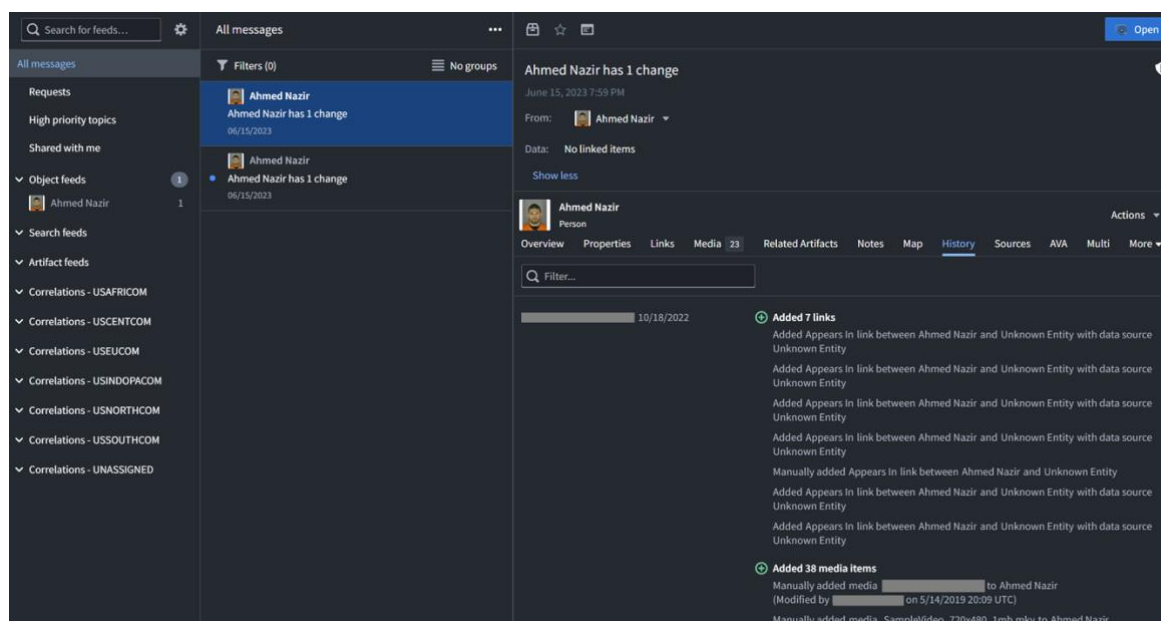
Search for feeds...

All messages
Requests
High priority topics
Shared with me
Object feeds 1
Ahmed Nazir 1
Search feeds
Artifact feeds
Correlations - USAFRICOM
Correlations - USCENTCOM
Correlations - USEUCOM
Correlations - USINDOPACOM
Correlations - USNORTHCOM
Correlations - USSOUTHCOM
Correlations - UNASSIGNED

All messages
Filters (0)
No groups

Ahmed Nazir
Ahmed Nazir has 1 change
06/15/2023

Ahmed Nazir
Ahmed Nazir has 1 change
06/15/2023

Open

Ahmed Nazir has 1 change
June 15, 2023 7:59 PM
From: Ahmed Nazir
Data: No linked items
Show less

Ahmed Nazir
Person
Actions

Overview Properties Links Media 23 Related Artifacts Notes Map History Sources AVA Multi More

Filter...

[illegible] 10/18/2022

Added 7 links
Added Appears In link between Ahmed Nazir and Unknown Entity with data source Unknown Entity
Added Appears In link between Ahmed Nazir and Unknown Entity with data source Unknown Entity
Added Appears In link between Ahmed Nazir and Unknown Entity with data source Unknown Entity
Added Appears In link between Ahmed Nazir and Unknown Entity with data source Unknown Entity
Manually added Appears In link between Ahmed Nazir and Unknown Entity
Added Appears In link between Ahmed Nazir and Unknown Entity with data source Unknown Entity
Added Appears In link between Ahmed Nazir and Unknown Entity with data source Unknown Entity

Added 38 media items
Manually added media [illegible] to Ahmed Nazir
(Modified by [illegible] on 5/14/2019 20:09 UTC)
Manually added media SampleVideo_720x480_1mb.mkv to Ahmed Nazir